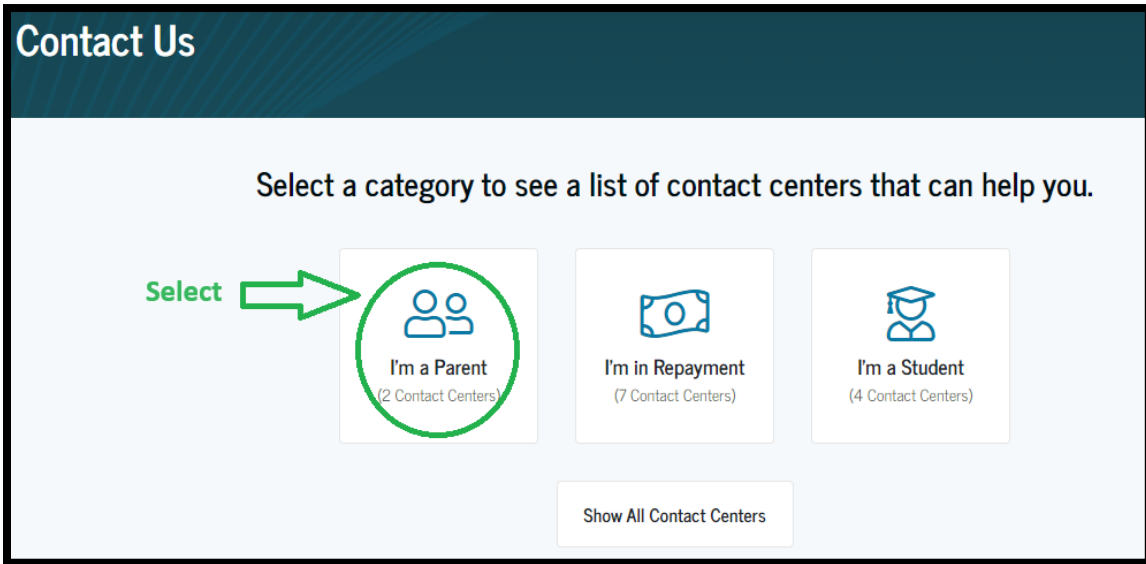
Contact Us

Select a category to see a list of contact centers that can help you.

Select

I'm a Parent
(2 Contact Centers)

I'm in Repayment
(7 Contact Centers)

I'm a Student
(4 Contact Centers)

Show All Contact Centers